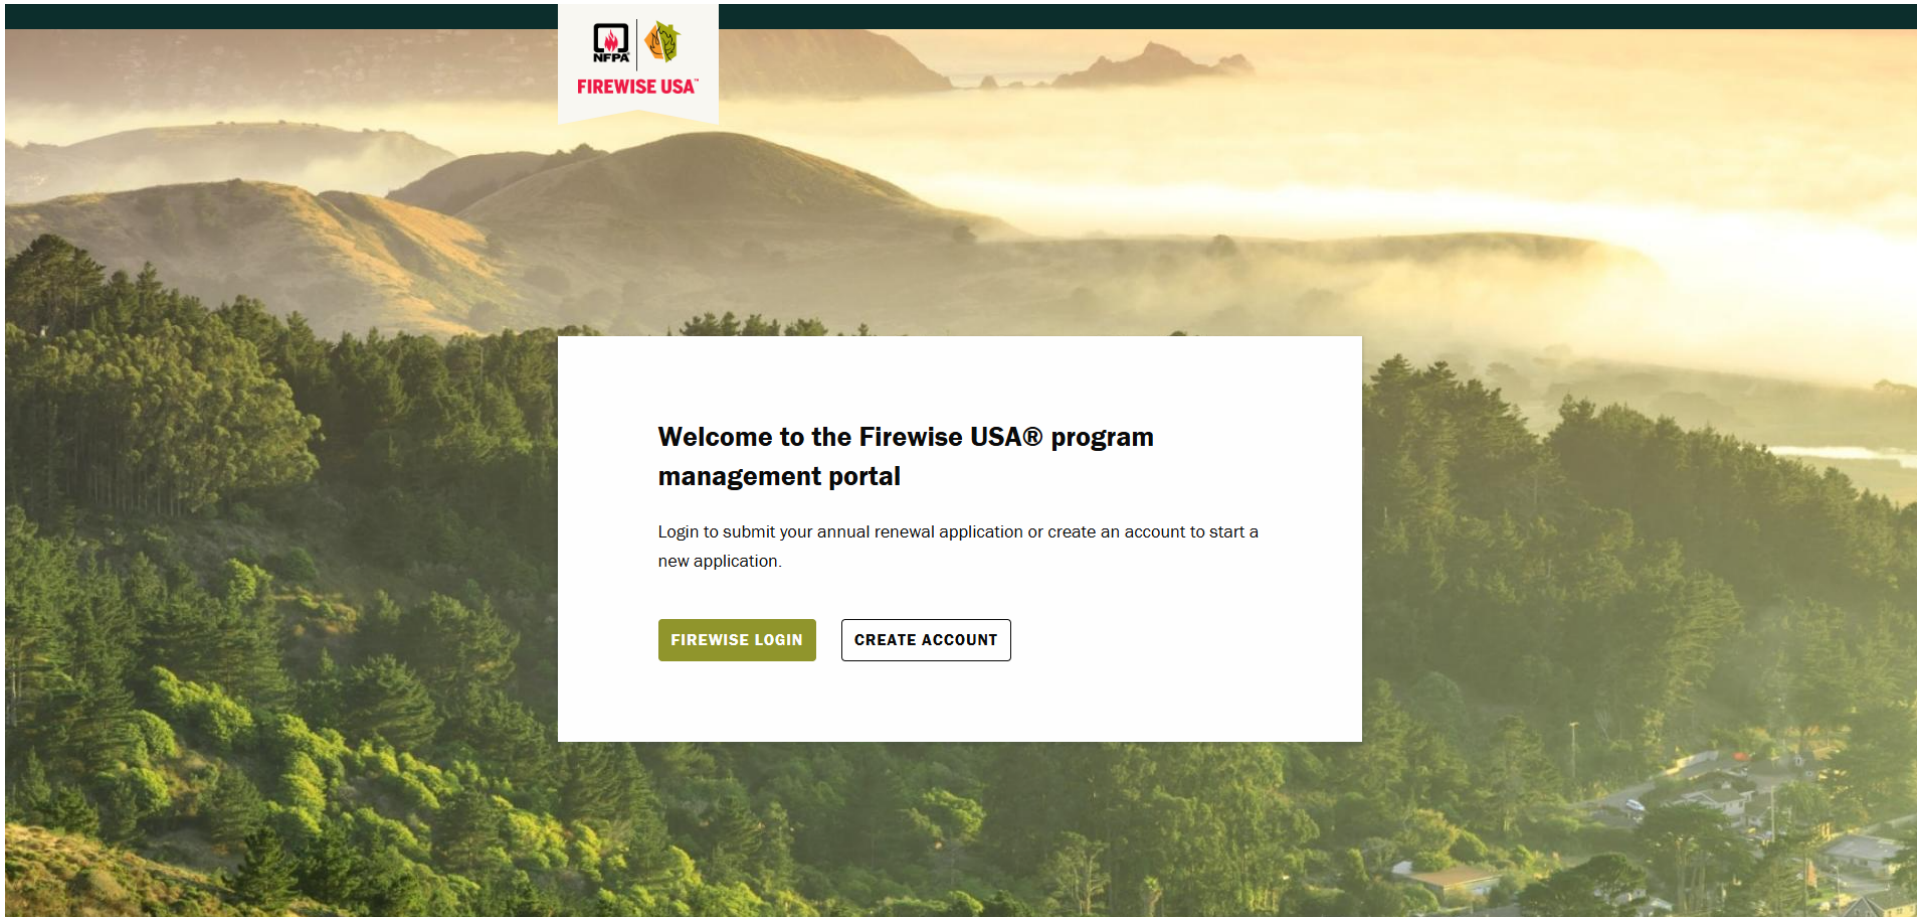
NFPA
FIREWISE USA™

Welcome to the Firewise USA® program management portal

Login to submit your annual renewal application or create an account to start a new application.

FIREWISE LOGIN

CREATE ACCOUNT